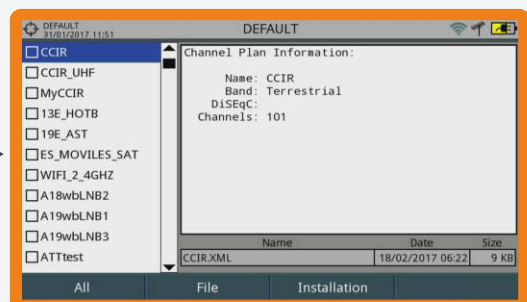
DEFAULT
31/01/2017 11:51

DEFAULT

CCIR
CCIR_UHF
MyCCIR
13E_HOTB
19E_AST
ES_MOVILES_SAT
WIFI_2_4GHZ
A18wbLNB2
A19wbLNB1
A19wbLNB3
ATTtest

Channel Plan Information:

Name: CCIR
Band: Terrestrial
DiSEqC:
Channels: 101

| Name | Date | Size |
|---|---|---|
| CCIR.XML | 18/02/2017 06:22 | 9 KB |

All
File
Installation